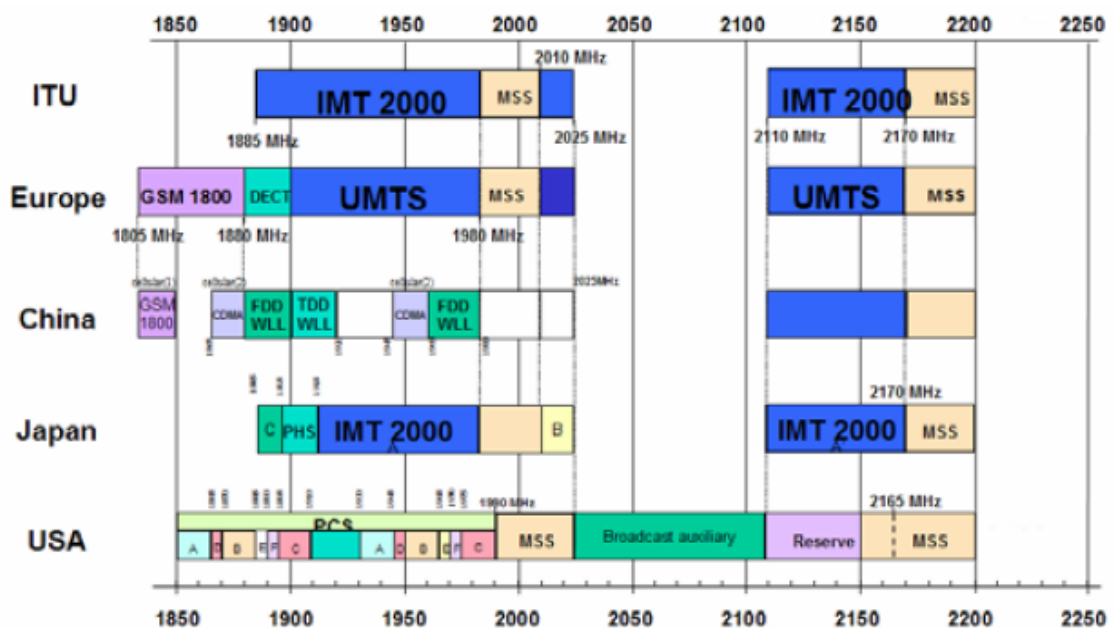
1850 1900 1950 2000 2050 2100 2150 2200 2250

ITU
IMT 2000
MSS
2010 MHz
IMT 2000
MSS
1885 MHz
2025 MHz
2110 MHz
2170 MHz

Europe
GSM 1800
DECT
UMTS
MSS
UMTS
MSS
1805 MHz
1880 MHz
1980 MHz

China
GSM 1800
CDMA
FDD WLL
TDD WLL
CDMA
FDD WLL
2025MHz

Japan
2170 MHz
C
PHS
IMT 2000
B
IMT 2000
MSS

USA
1990 MHz
2165 MHz
PCS
A
D
B
E
F
C
A
D
B
E
F
C
MSS
Broadcast auxiliary
Reserve
MSS

1850 1900 1950 2000 2050 2100 2150 2200 2250